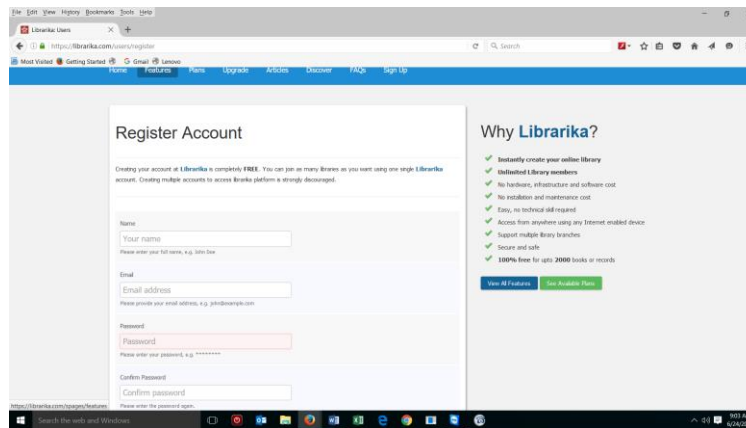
File Edit View History Bookmarks Tools Help

Librarika: Users

https://librarika.com/users/register

Search

Most Visited Getting Started Gmail Lenovo

Home Features Plans Upgrade Articles Discover FAQs Sign Up

Register Account

Creating your account at Librarika is completely FREE. You can join as many libraries as you want using one single Librarika account. Creating multiple accounts to access librarika platform is strongly discouraged.

Name

Your name

Please enter your full name, e.g. John Doe

Email

Email address

Please provide your email address, e.g. john@example.com

Password

Password

Please enter your password, e.g. ********

Confirm Password

Confirm password

Please enter the password again.

Why Librarika?

Instantly create your online library

Unlimited Library members

No hardware, infrastructure and software cost

No installation and maintenance cost

Easy, no technical skill required

Access from anywhere using any Internet enabled device

Support multiple library branches

Secure and safe

100% free for upto 2000 books or records

View All Features

See Available Plans

https://librarika.com/pages/features

Search the web and Windows

9:03 A
6/24/2